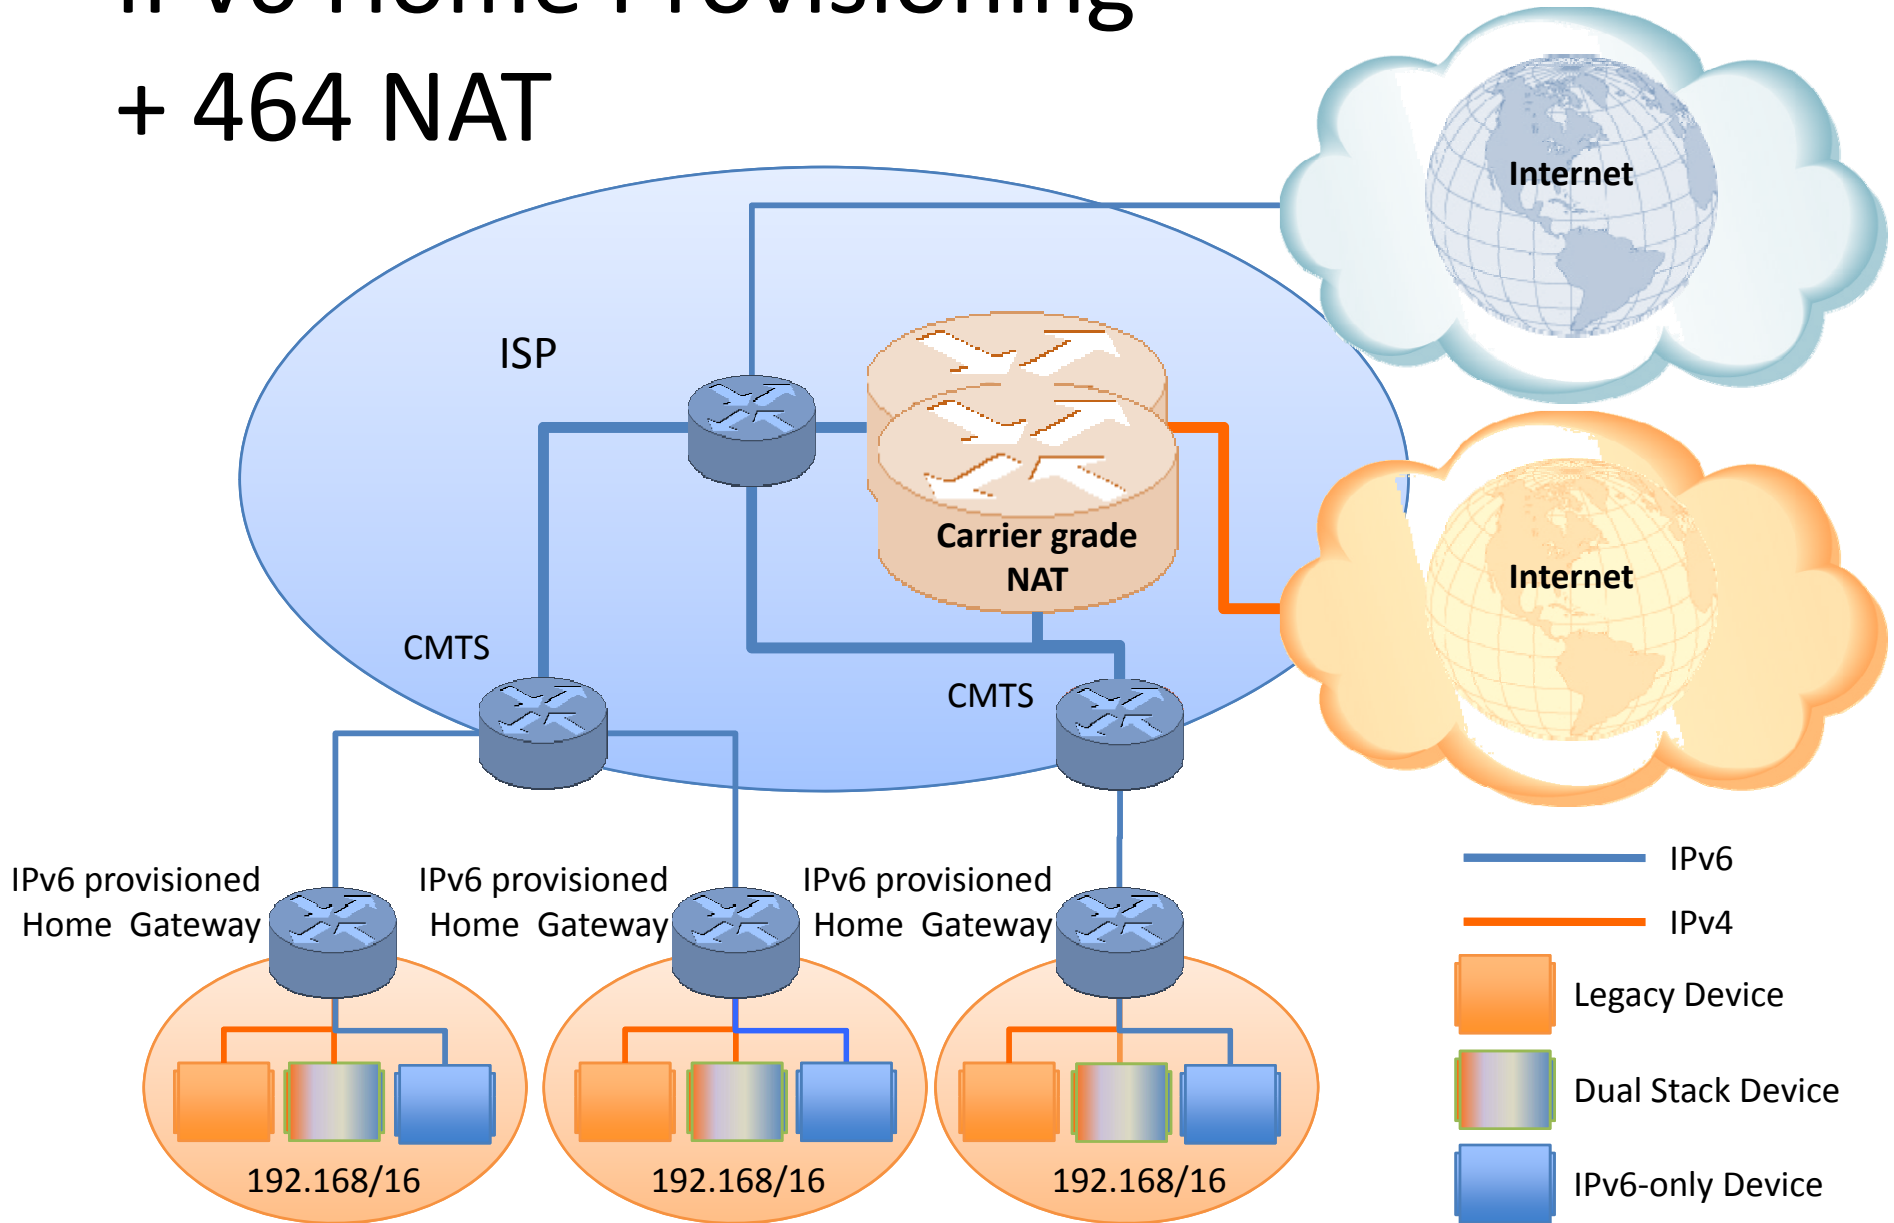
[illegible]
+ 464 NAT

Internet

ISP

Carrier grade NAT

Internet

CMTS

CMTS

IPv6 provisioned Home Gateway

IPv6 provisioned Home Gateway

IPv6 provisioned Home Gateway

IPv6

IPv4

Legacy Device

Dual Stack Device

IPv6-only Device

192.168/16

192.168/16

192.168/16